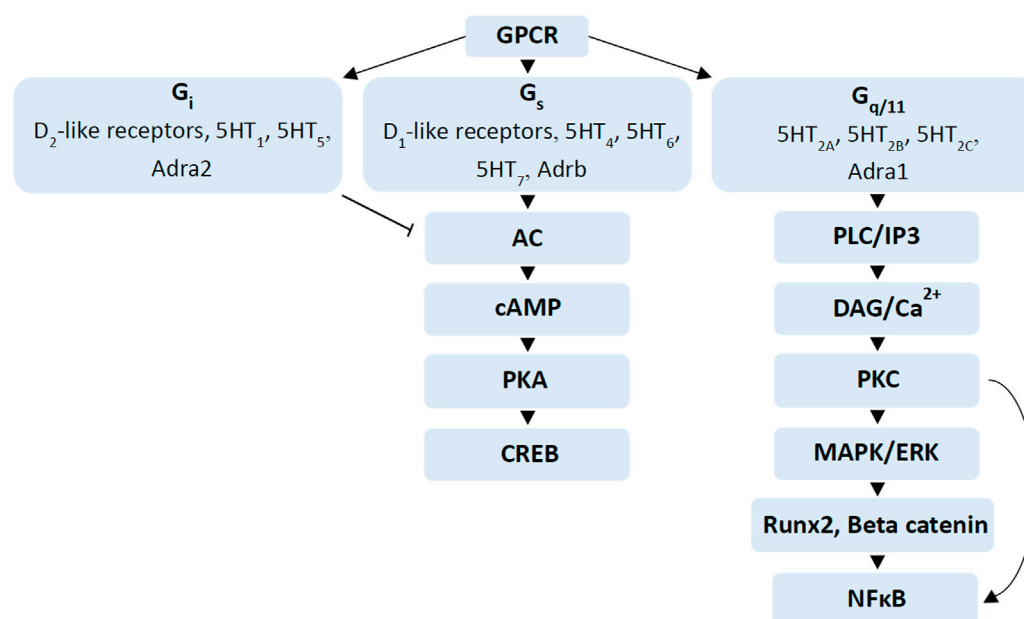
GPCR

$G_i$
$D_2$-like receptors, $5HT_1$, $5HT_5$, Adra2

$G_s$
$D_1$-like receptors, $5HT_4$, $5HT_6$, $5HT_7$, Adrb

AC

cAMP

PKA

CREB

$G_{q/11}$
$5HT_{2A}$, $5HT_{2B}$, $5HT_{2C}$, Adra1

PLC/IP3

DAG/$Ca^{2+}$

PKC

MAPK/ERK

Runx2, Beta catenin

NFκB